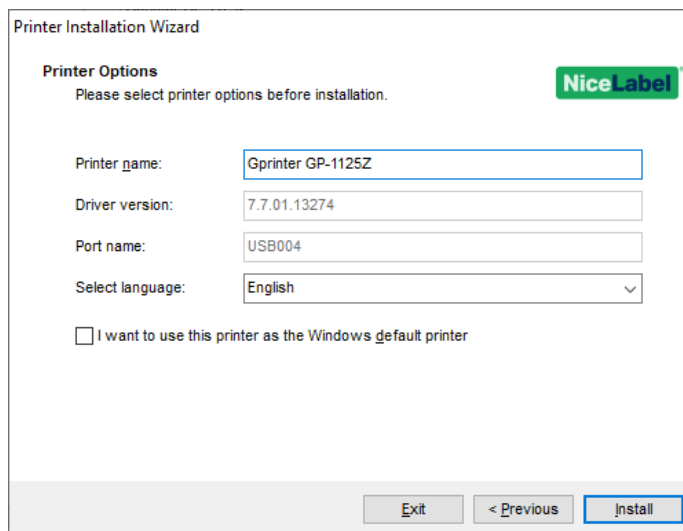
Printer Installation Wizard

Printer Options

Please select printer options before installation.

NiceLabel

Printer name: Gprinter GP-1125Z

Driver version: 7.7.01.13274

Port name: USB004

Select language: English

I want to use this printer as the Windows default printer

Exit

< Previous

Install